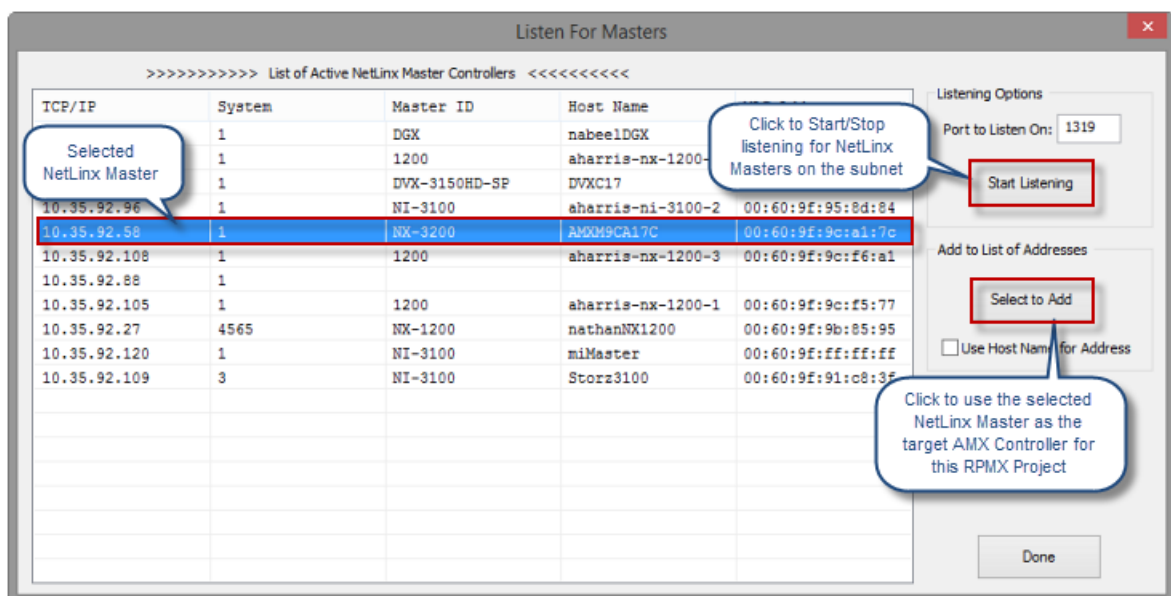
Listen For Masters

>>>>>>>>>>> List of Active NetLinx Master Controllers <<<<<<<<<<

| TCP/IP | System | Master ID | Host Name | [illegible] |
|---|---|---|---|---|
| | 1 | DGX | nabeelDGX | |
| | 1 | 1200 | aharris-nx-1200- | |
| | 1 | DVX-3150HD-SP | DVXC17 | |
| 10.35.92.96 | 1 | NI-3100 | aharris-ni-3100-2 | 00:60:9f:95:8d:84 |
| 10.35.92.58 | 1 | NX-3200 | AMXM9CA17C | 00:60:9f:9c:a1:7c |
| 10.35.92.108 | 1 | 1200 | aharris-nx-1200-3 | 00:60:9f:9c:f6:a1 |
| 10.35.92.88 | 1 | | | |
| 10.35.92.105 | 1 | 1200 | aharris-nx-1200-1 | 00:60:9f:9c:f5:77 |
| 10.35.92.27 | 4565 | NX-1200 | nathanNX1200 | 00:60:9f:9b:85:95 |
| 10.35.92.120 | 1 | NI-3100 | miMaster | 00:60:9f:ff:ff:ff |
| 10.35.92.109 | 3 | NI-3100 | Storz3100 | 00:60:9f:91:c8:3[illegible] |

Selected NetLinx Master

Click to Start/Stop listening for NetLinx Masters on the subnet

Listening Options

Port to Listen On: 1319

Start Listening

Add to List of Addresses

Select to Add

Use Host Name for Address

Click to use the selected NetLinx Master as the target AMX Controller for this RPMX Project

Done